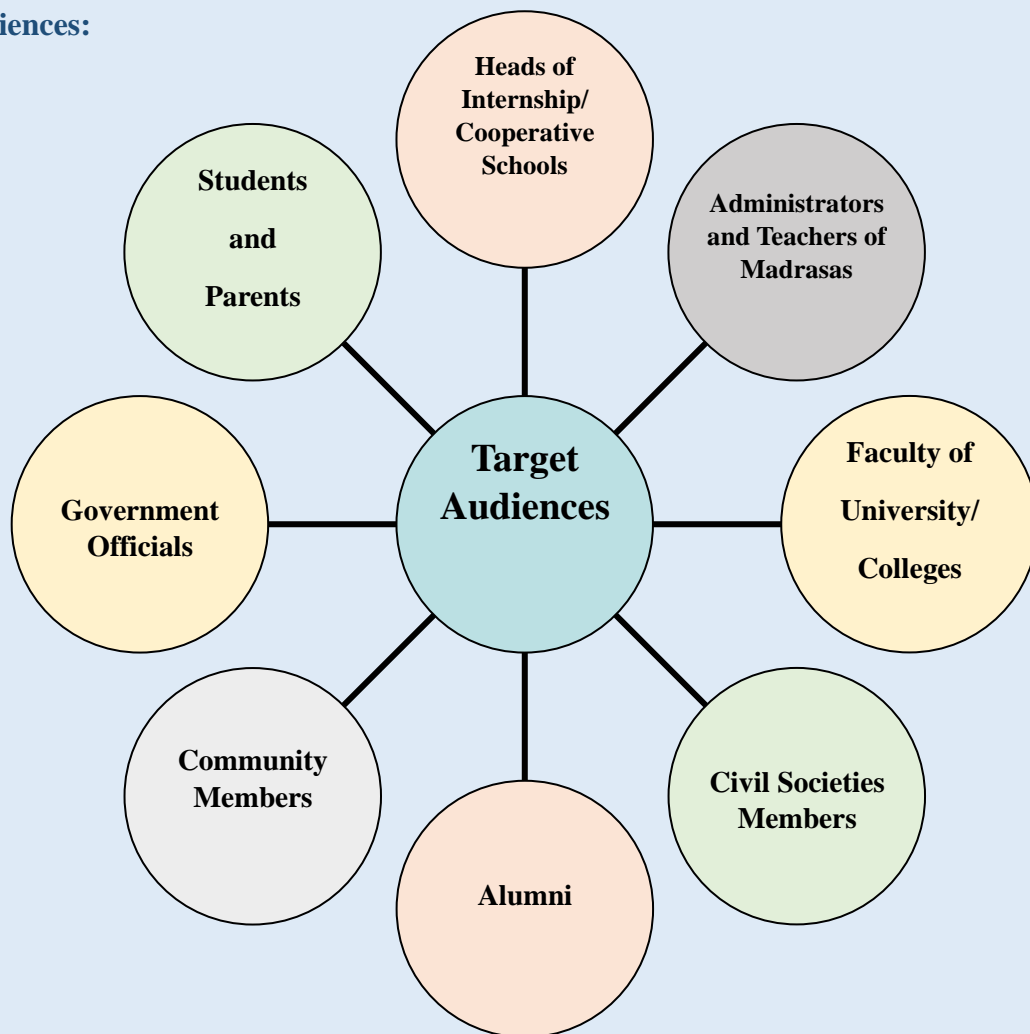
iences:

Heads of Internship/ Cooperative Schools

Students and Parents

Administrators and Teachers of Madrasas

Target Audiences

Government Officials

Faculty of University/ Colleges

Community Members

Civil Societies Members

Alumni